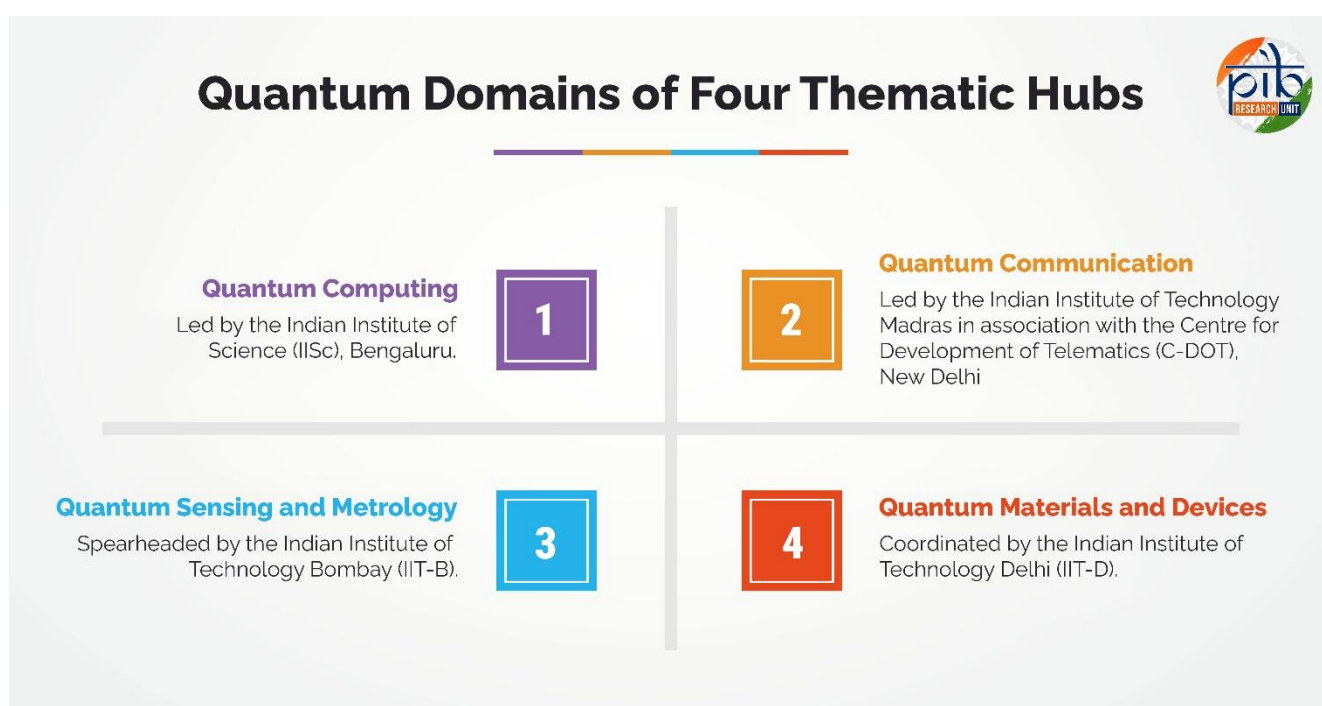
Quantum Domains of Four Thematic Hubs

pib RESEARCH UNIT

Quantum Computing
Led by the Indian Institute of Science (IISc), Bengaluru.

1

2

Quantum Communication
Led by the Indian Institute of Technology Madras in association with the Centre for Development of Telematics (C-DOT), New Delhi

Quantum Sensing and Metrology
Spearheaded by the Indian Institute of Technology Bombay (IIT-B).

3

4

Quantum Materials and Devices
Coordinated by the Indian Institute of Technology Delhi (IIT-D).